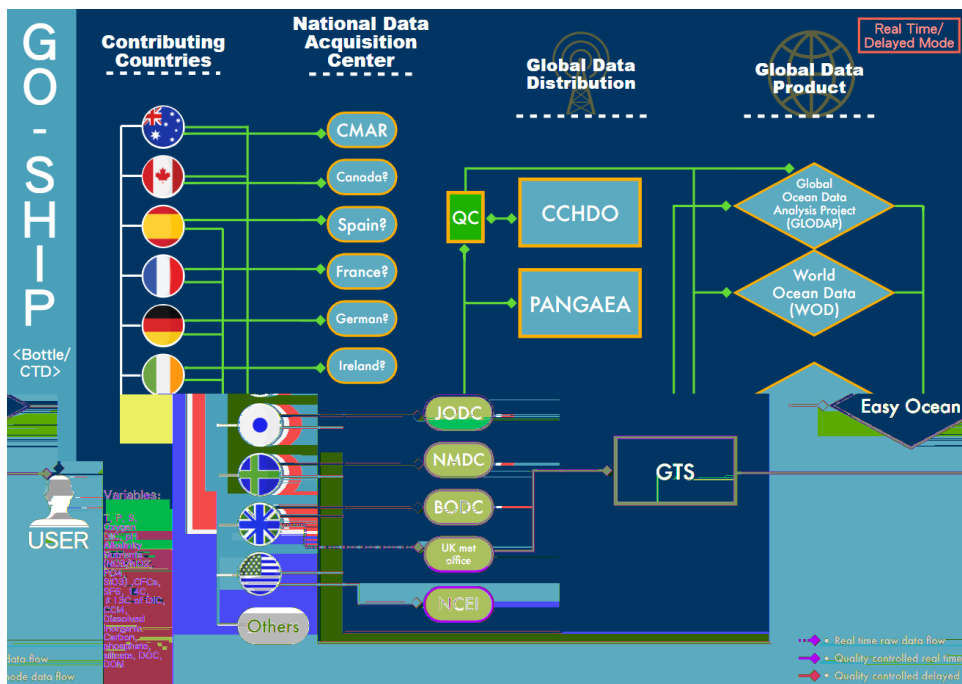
GO-SHIP
<Bottle/CTD>

Contributing Countries

National Data Acquisition Center

Global Data Distribution

Global Data Product

Real Time/ Delayed Mode

CMAR
Canada?
Spain?
France?
German?
Ireland?

QC
CCHDO
PANGAEA

Global Ocean Data Analysis Project (GLODAP)
World Ocean Data (WOD)

Easy Ocean

JODC
NMDC
BODC
UK met office
NCEI

GTS

Others

USER

Variables:
T, P, S, Oxygen, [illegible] Alkalinity, Nutrients (NO3, NO2, PO4, SiO3), CFCs, SF6, 14C, 13C of DIC, CCl4, Dissolved Organic Carbon, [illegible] silicate, DOC, DON

Real time raw data flow
Quality controlled real time
Quality controlled delayed

data flow
mode data flow